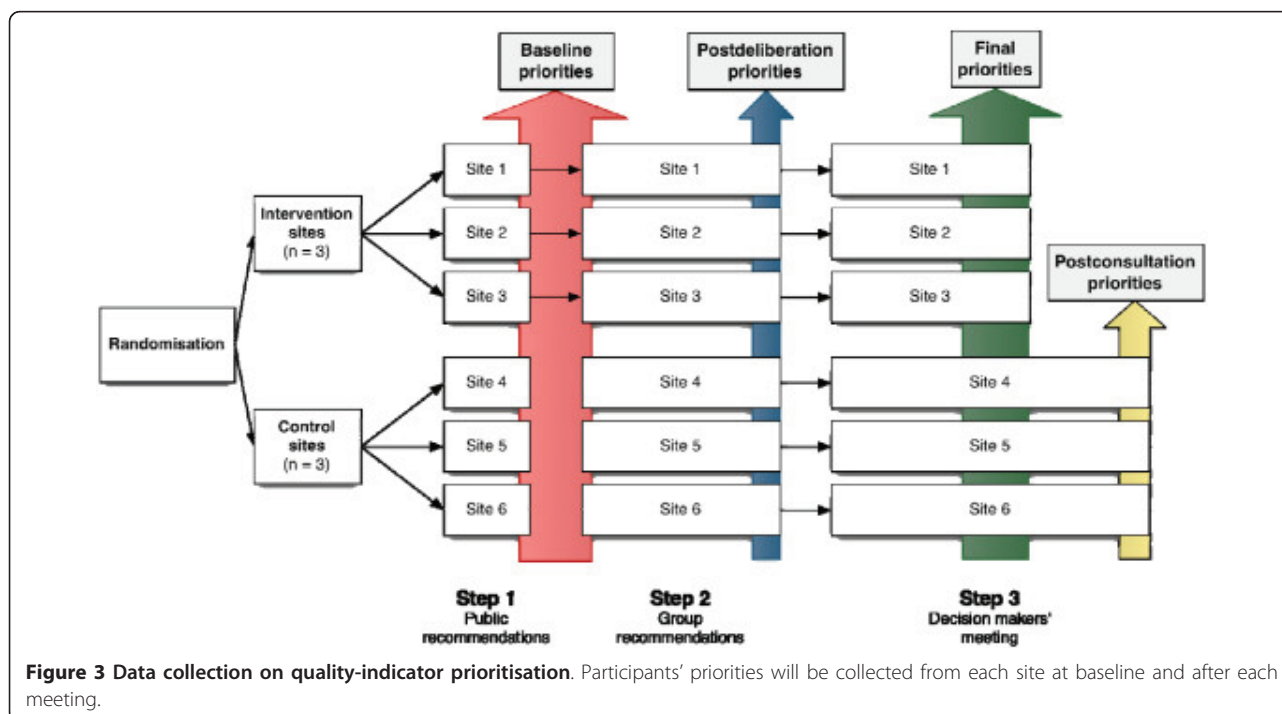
Baseline priorities

Postdeliberation priorities

Final priorities

Postconsultation priorities

Randomisation

Intervention sites (n = 3)

Control sites (n = 3)

Site 1

Site 2

Site 3

Site 4

Site 5

Site 6

Site 1

Site 2

Site 3

Site 4

Site 5

Site 6

Site 1

Site 2

Site 3

Site 4

Site 5

Site 6

Step 1
Public recommendations

Step 2
Group recommendations

Step 3
Decision makers' meeting

**Figure 3 Data collection on quality-indicator prioritisation**. Participants' priorities will be collected from each site at baseline and after each meeting.